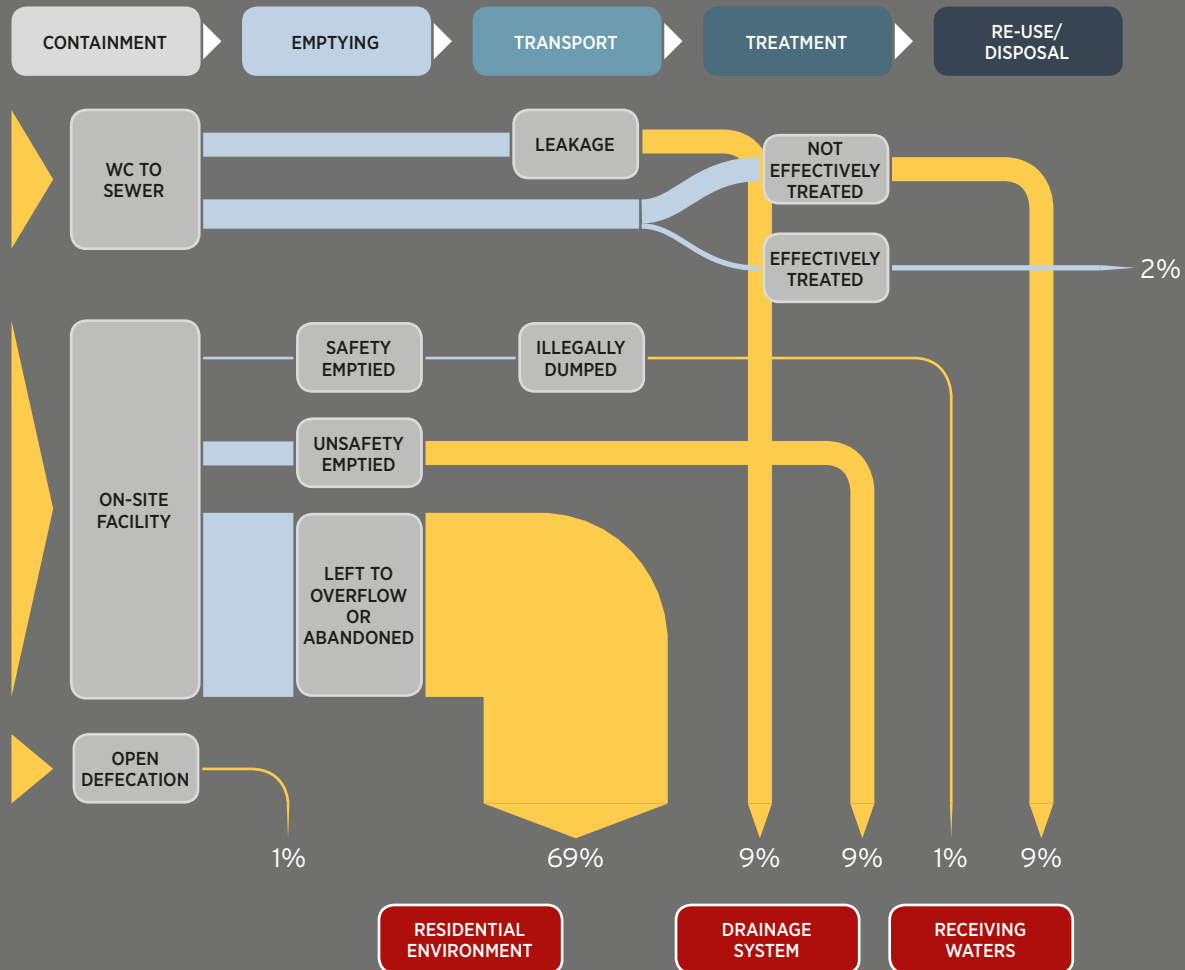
CONTAINMENT
EMPTYING
TRANSPORT
TREATMENT
RE-USE/ DISPOSAL

WC TO SEWER
LEAKAGE
NOT EFFECTIVELY TREATED
EFFECTIVELY TREATED
2%

ON-SITE FACILITY
SAFETY EMPTIED
ILLEGALLY DUMPED
UNSAFETY EMPTIED
LEFT TO OVERFLOW OR ABANDONED

OPEN DEFECATION

1%
69%
9%
9%
1%
9%

RESIDENTIAL ENVIRONMENT
DRAINAGE SYSTEM
RECEIVING WATERS